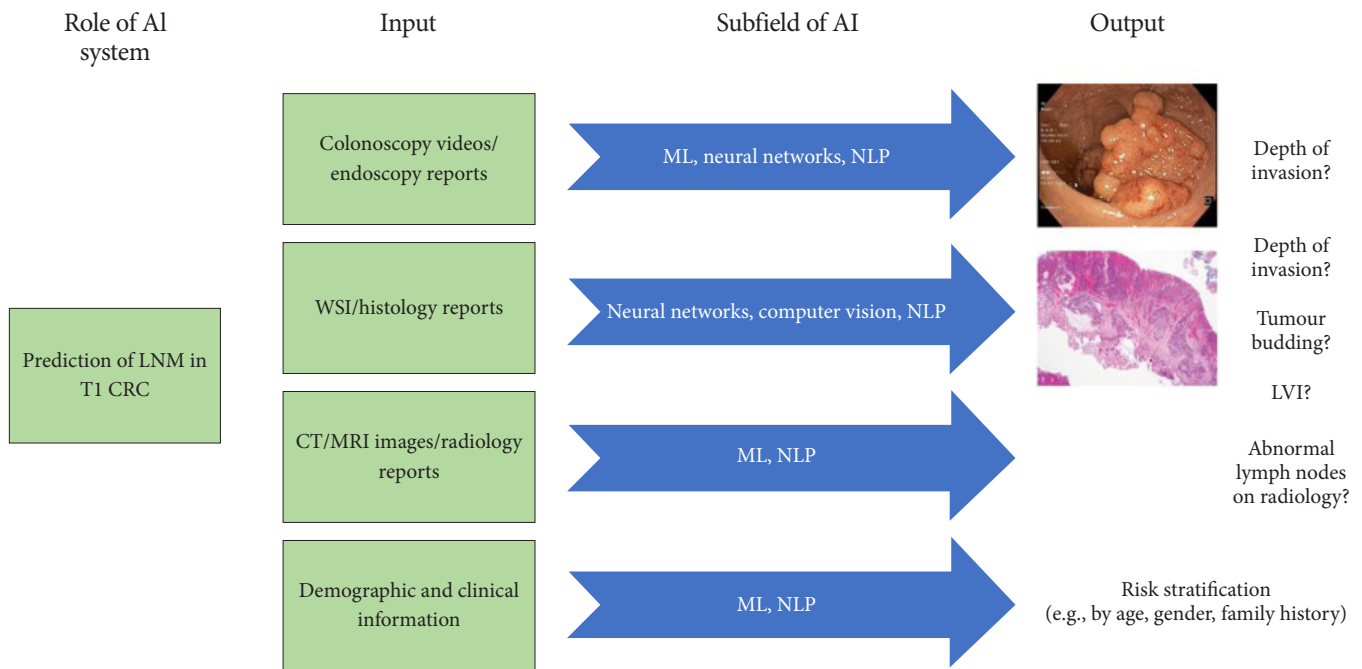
Role of AI system

Input

Subfield of AI

Output

Prediction of LNM in T1 CRC

Colonoscopy videos/ endoscopy reports

ML, neural networks, NLP

Depth of invasion?

WSI/histology reports

Neural networks, computer vision, NLP

Depth of invasion?

Tumour budding?

LVI?

CT/MRI images/radiology reports

ML, NLP

Abnormal lymph nodes on radiology?

Demographic and clinical information

ML, NLP

Risk stratification (e.g., by age, gender, family history)